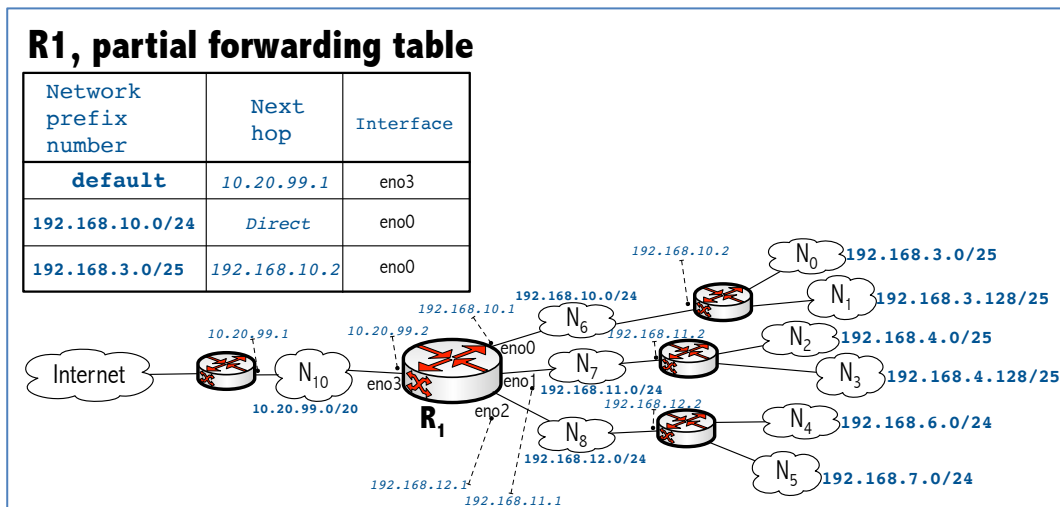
R1, partial forwarding table

| Network prefix number | Next hop | Interface |
|---|---|---|
| default | 10.20.99.1 | eno3 |
| 192.168.10.0/24 | Direct | eno0 |
| 192.168.3.0/25 | 192.168.10.2 | eno0 |

192.168.10.2
$N_0$ 192.168.3.0/25
192.168.10.0/24
$N_1$ 192.168.3.128/25
192.168.10.1
$N_6$
10.20.99.1
10.20.99.2
192.168.11.2
$N_2$ 192.168.4.0/25
eno0
Internet
$N_{10}$
eno3
$N_7$
eno1
$N_3$ 192.168.4.128/25
192.168.11.0/24
10.20.99.0/20
192.168.12.2
$R_1$
eno2
$N_4$ 192.168.6.0/24
$N_8$
192.168.12.0/24
$N_5$ 192.168.7.0/24
192.168.12.1
192.168.11.1